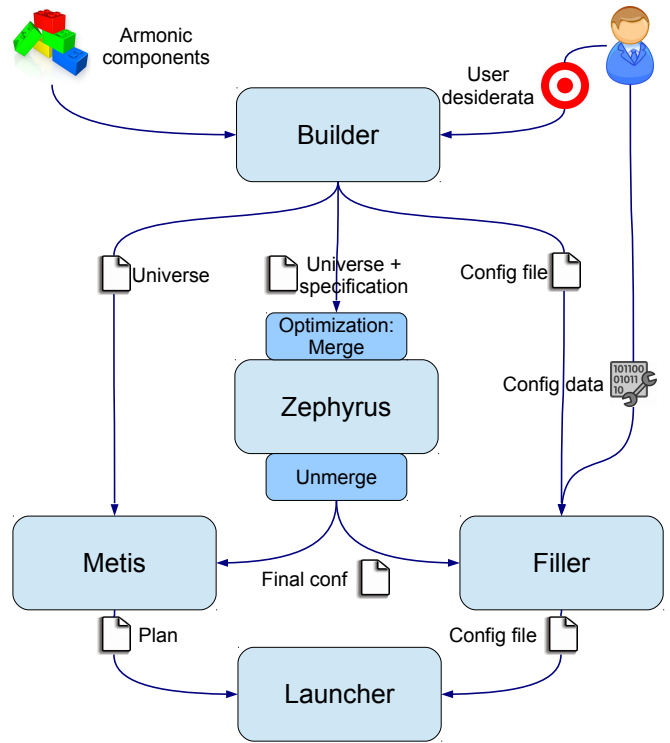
Armonic components

User desiderata

Builder

Universe

Universe + specification

Config file

Optimization: Merge

Zephyrus

Config data

101100
01011
10

Unmerge

Metis

Filler

Final conf

Plan

Config file

Launcher